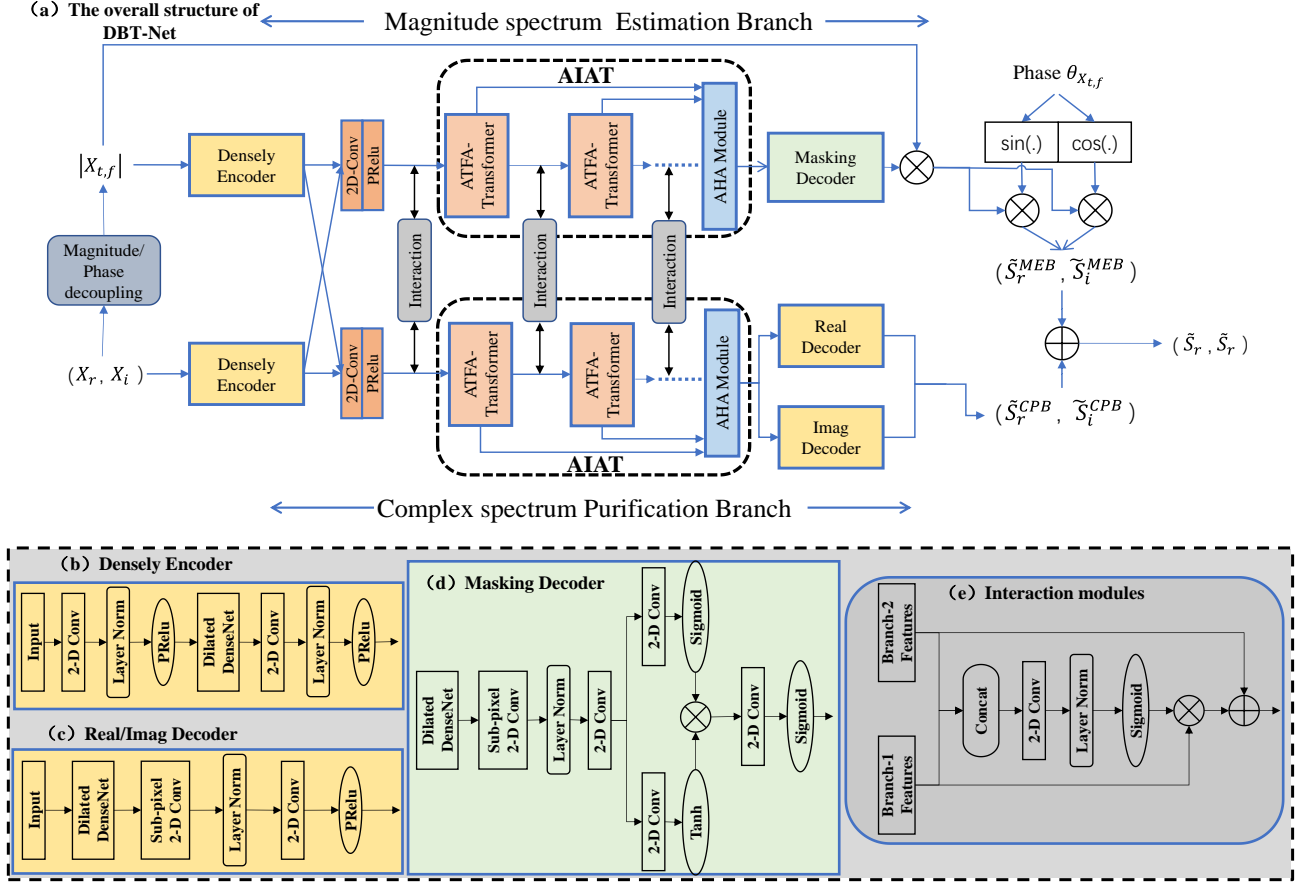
(a) The overall structure of DBT-Net

Magnitude spectrum Estimation Branch

AIAT

Phase $\theta_{X_{t,f}}$

$|X_{t,f}|$

Densely Encoder

2D-Conv

PRelu

ATFA-Transfomer

ATFA-Transfomer

AHA Module

Masking Decoder

sin(.)

cos(.)

Magnitude/ Phase decoupling

Interaction

Interaction

Interaction

$(\tilde{S}_r^{MEB}, \tilde{S}_i^{MEB})$

$(X_r, X_i)$

Densely Encoder

2D-Conv

PRelu

ATFA-Transformer

ATFA-Transfomer

AHA Module

Real Decoder

Imag Decoder

$(\tilde{S}_r, \tilde{S}_r)$

$(\tilde{S}_r^{CPB}, \tilde{S}_i^{CPB})$

AIAT

Complex spectrum Purification Branch

(b) Densely Encoder

Input

2-D Conv

Layer Norm

PRelu

Dilated DenseNet

2-D Conv

Layer Norm

PRelu

(c) Real/Imag Decoder

Input

Dilated DenseNet

Sub-pixel 2-D Conv

Layer Norm

2-D Conv

PRelu

(d) Masking Decoder

Dilated DenseNet

Sub-pixel 2-D Conv

Layer Norm

2-D Conv

2-D Conv

Sigmoid

2-D Conv

Sigmoid

2-D Conv

Tanh

(e) Interaction modules

Branch-2 Features

Concat

2-D Conv

Layer Norm

Sigmoid

Branch-1 Features